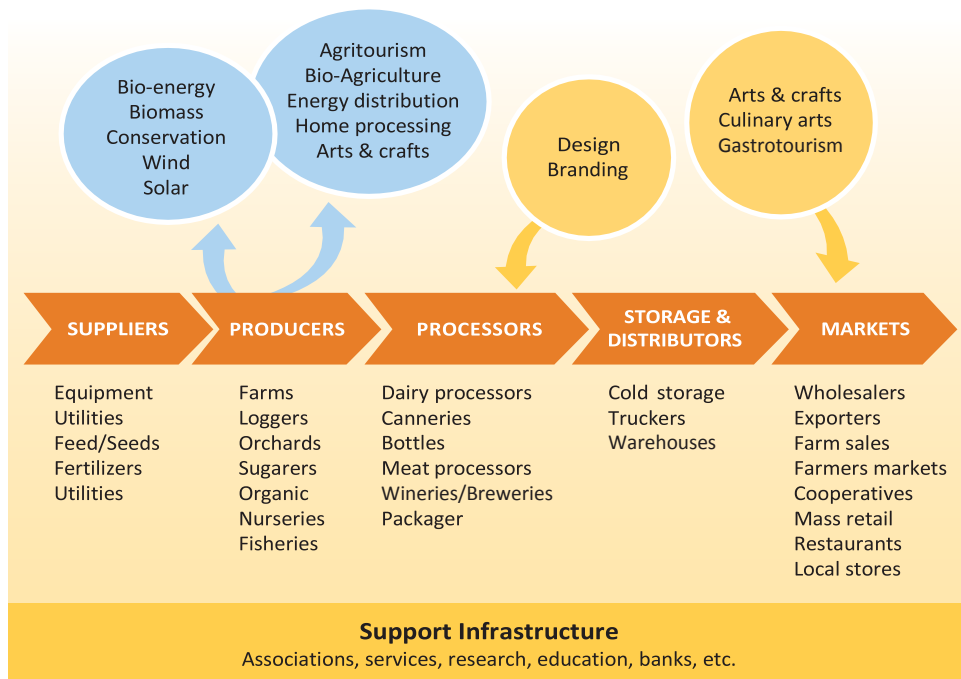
Bio-energy
Biomass
Conservation
Wind
Solar

Agritourism
Bio-Agriculture
Energy distribution
Home processing
Arts & crafts

Design
Branding

Arts & crafts
Culinary arts
Gastrotourism

SUPPLIERS

PRODUCERS

PROCESSORS

STORAGE & DISTRIBUTORS

MARKETS

Equipment
Utilities
Feed/Seeds
Fertilizers
Utilities

Farms
Loggers
Orchards
Sugarers
Organic
Nurseries
Fisheries

Dairy processors
Canneries
Bottles
Meat processors
Wineries/Breweries
Packager

Cold storage
Truckers
Warehouses

Wholesalers
Exporters
Farm sales
Farmers markets
Cooperatives
Mass retail
Restaurants
Local stores

Support Infrastructure
Associations, services, research, education, banks, etc.